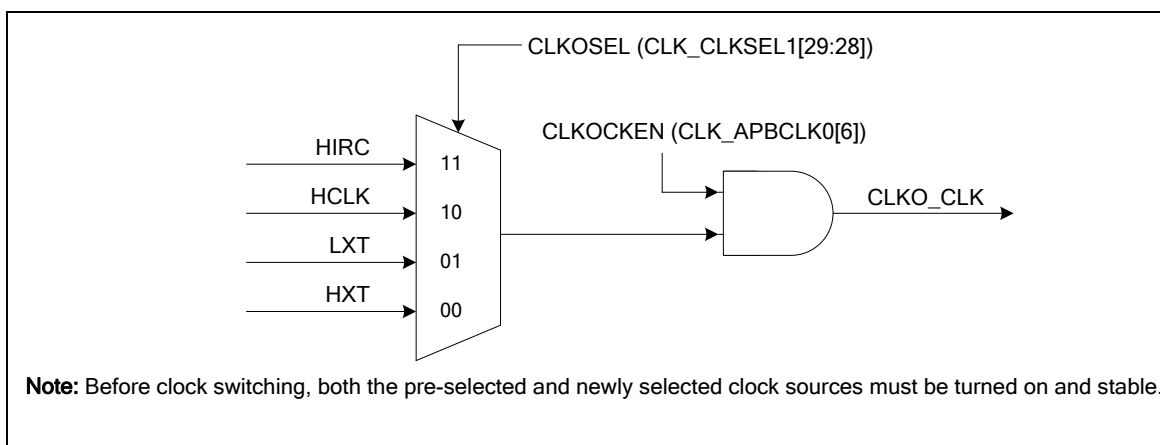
CLKOSEL (CLK_CLKSEL1[29:28])

CLKOCKEN (CLK_APBCLK0[6])

HIRC
HCLK
LXT
HXT

11
10
01
00

CLKO_CLK

Note: Before clock switching, both the pre-selected and newly selected clock sources must be turned on and stable.